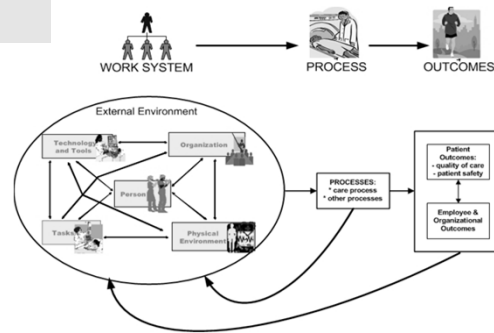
WORK SYSTEM

PROCESS

OUTCOMES

External Environment

Technology and Tools

Organization

Person

Tasks

Physical Environment

PROCESSES:
* care process
* other processes

Patient Outcomes:
- quality of care
- patient safety

Employee & Organizational Outcomes